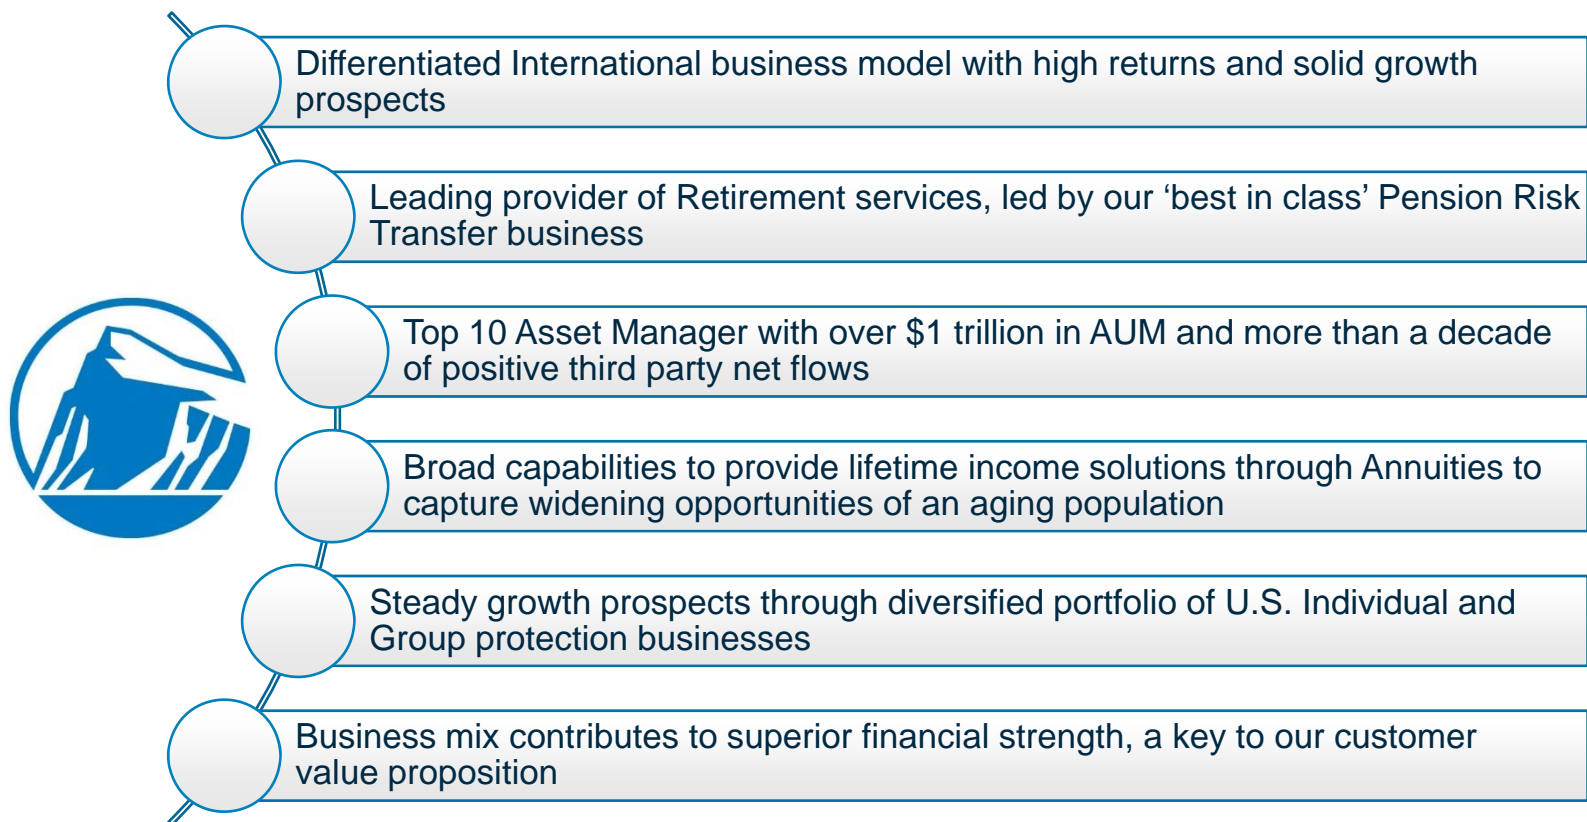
Differentiated International business model with high returns and solid growth prospects

Leading provider of Retirement services, led by our ‘best in class’ Pension Risk Transfer business

Top 10 Asset Manager with over \$1 trillion in AUM and more than a decade of positive third party net flows

Broad capabilities to provide lifetime income solutions through Annuities to capture widening opportunities of an aging population

Steady growth prospects through diversified portfolio of U.S. Individual and Group protection businesses

Business mix contributes to superior financial strength, a key to our customer value proposition